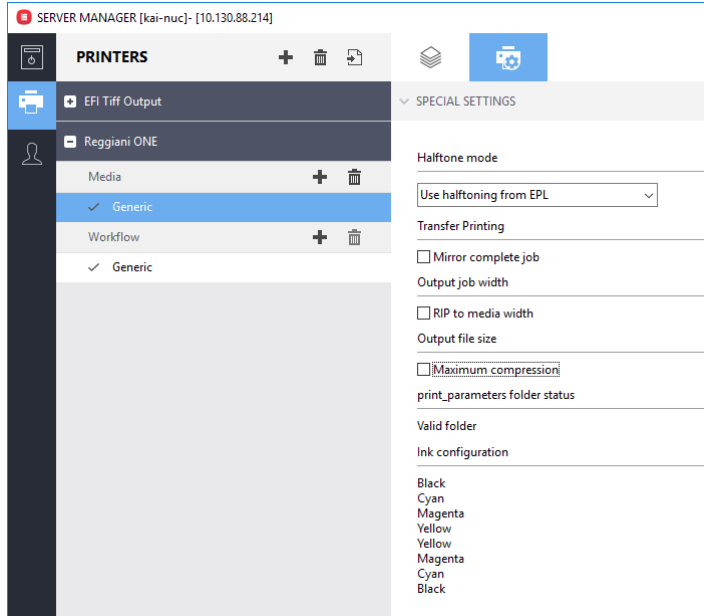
SERVER MANAGER [kai-nuc]- [10.130.88.214]

PRINTERS

EFI Tiff Output

Reggiani ONE

Media

Generic

Workflow

Generic

SPECIAL SETTINGS

Halftone mode

Use halftoning from EPL

Transfer Printing

Mirror complete job

Output job width

RIP to media width

Output file size

Maximum compression

print_parameters folder status

Valid folder

Ink configuration

Black
Cyan
Magenta
Yellow
Yellow
Magenta
Cyan
Black